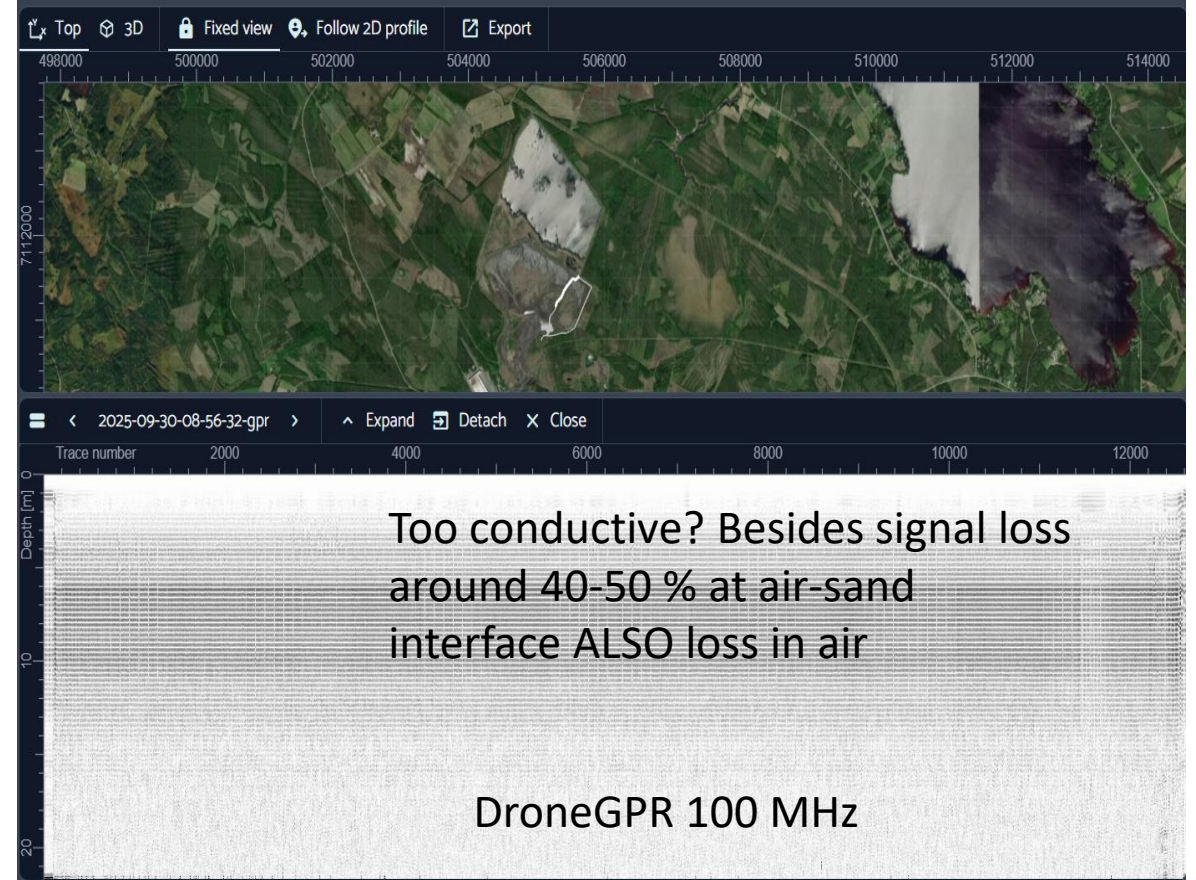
Top 3D Fixed view Follow 2D profile Export

498000 500000 502000 504000 506000 508000 510000 512000 514000

7112000

< 2025-09-30-08-56-32-gpr > Expand Detach Close

Trace number 2000 4000 6000 8000 10000 12000

0

Depth [m]

10

20

Too conductive? Besides signal loss around 40-50 % at air-sand interface ALSO loss in air

DroneGPR 100 MHz